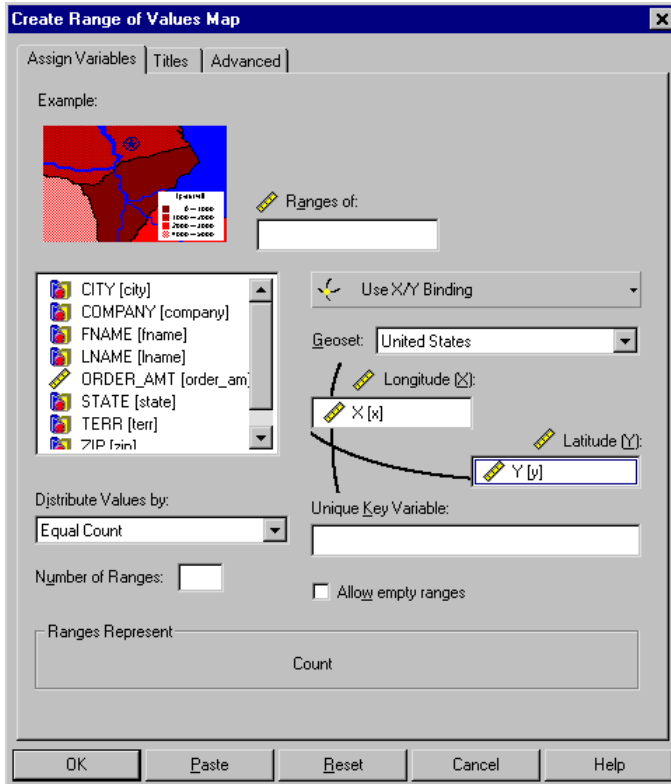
Create Range of Values Map

Assign Variables | Titles | Advanced

Example:

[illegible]
0 — 1000
1000 — 2000
2000 — 3000
3000 — 5000

Ranges of:

CITY [city]
COMPANY [company]
FNAME [fname]
LNAME [lname]
ORDER_AMT [order_am]
STATE [state]
TERR [terr]
ZIP [zip]

Use X/Y Binding

Geoset: United States

Longitude (X):

X [x]

Latitude (Y):

Y [y]

Distribute Values by:

Equal Count

Unique Key Variable:

Number of Ranges:

Allow empty ranges

Ranges Represent

Count

OK | Paste | Reset | Cancel | Help